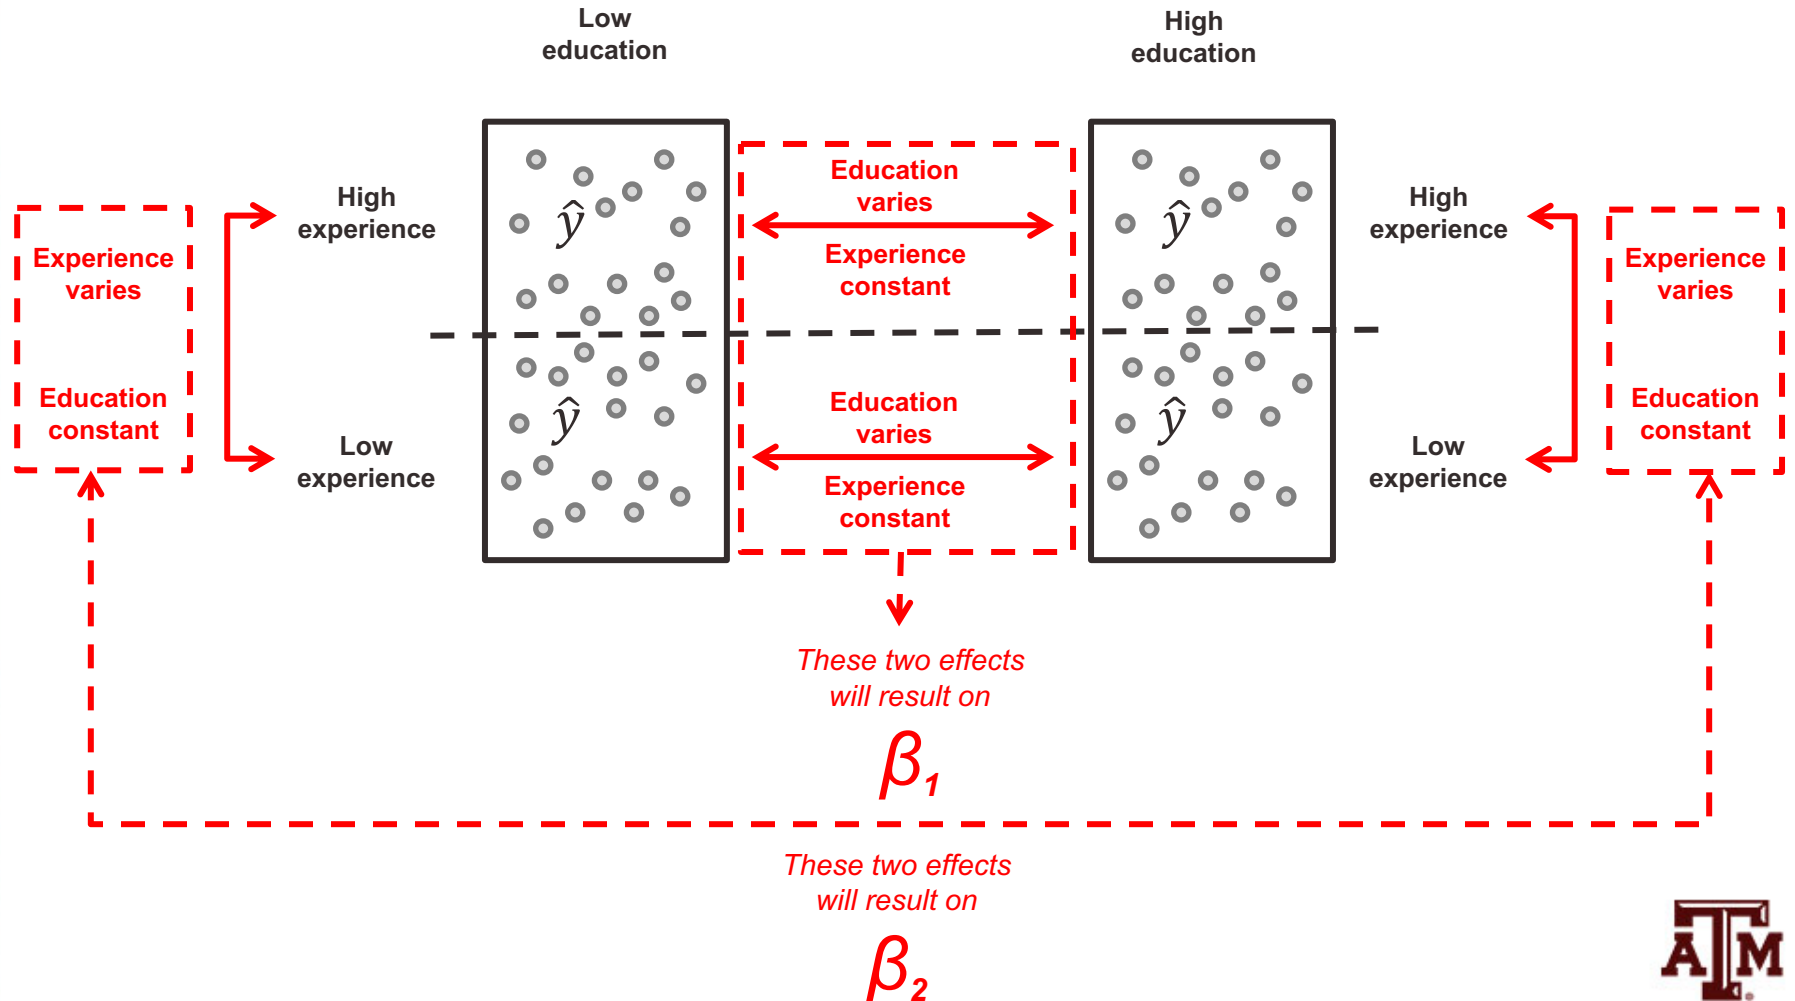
Low education

High education

Experience varies

Education constant

High experience

Low experience

$\hat{y}$

$\hat{y}$

Education varies

Experience constant

Education varies

Experience constant

$\hat{y}$

$\hat{y}$

High experience

Low experience

Experience varies

Education constant

These two effects will result on

$\beta_1$

These two effects will result on

$\beta_2$

ATM